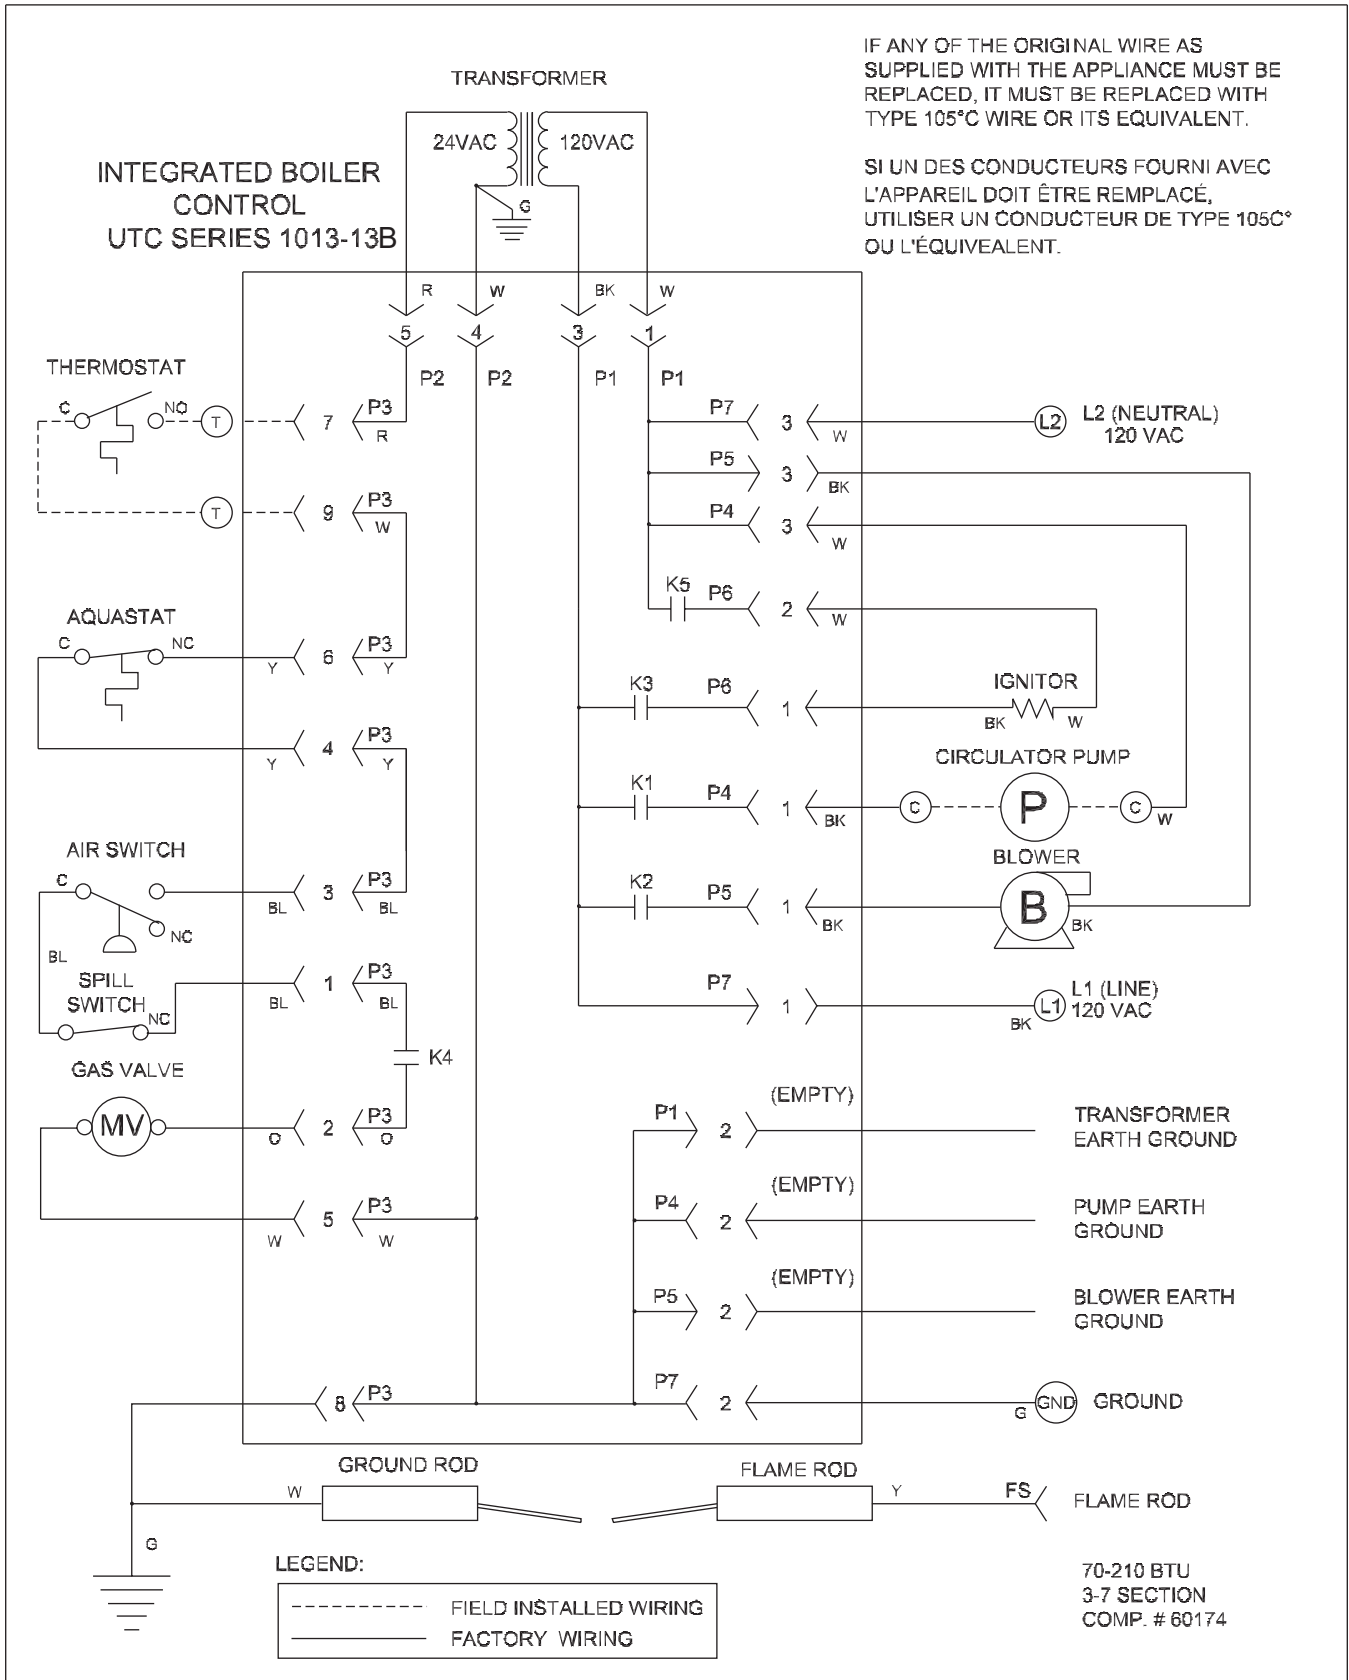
IF ANY OF THE ORIGINAL WIRE AS SUPPLIED WITH THE APPLIANCE MUST BE REPLACED, IT MUST BE REPLACED WITH TYPE 105°C WIRE OR ITS EQUIVALENT.

SI UN DES CONDUCTEURS FOURNI AVEC L'APPAREIL DOIT ÊTRE REMPLACÉ, UTILISER UN CONDUCTEUR DE TYPE 105C° OU L'ÉQUIVEALENT.

TRANSFORMER
24VAC
120VAC
G

INTEGRATED BOILER CONTROL
UTC SERIES 1013-13B

R W BK W
5 4 3 1
P2 P2 P1 P1

THERMOSTAT
C NO T
7 P3 R
T
9 P3 W

AQUASTAT
C NC
Y 6 P3 Y
Y 4 P3 Y

AIR SWITCH
C NC
BL 3 P3 BL
BL
SPILL SWITCH NC
BL 1 P3 BL
K4

GAS VALVE
MV
O 2 P3 O
W 5 P3 W

8 P3

P7 3 W L2 L2 (NEUTRAL) 120 VAC
P5 3 BK
P4 3 W
K5 P6 2 W
K3 P6 1
IGNITOR
BK W
CIRCULATOR PUMP
K1 P4 1 BK C P C W
BLOWER
K2 P5 1 BK B BK
P7 1 L1 BK L1 (LINE) 120 VAC

(EMPTY)
P1 2 TRANSFORMER EARTH GROUND
(EMPTY)
P4 2 PUMP EARTH GROUND
(EMPTY)
P5 2 BLOWER EARTH GROUND
P7 2 G GND GROUND

GROUND ROD
W
FLAME ROD
Y
FS FLAME ROD
G

LEGEND:
FIELD INSTALLED WIRING
FACTORY WIRING

70-210 BTU
3-7 SECTION
COMP. # 60174